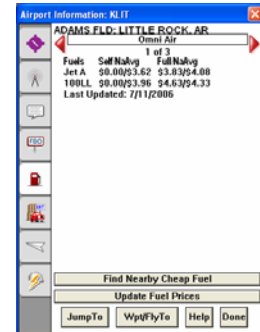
Airport Information: KLIT

ADAMS FLD: LITTLE ROCK, AR

Omni Air

1 of 3

| Fuels | Self Na/Avg | Full Na/Avg |
|---|---|---|
| Jet A | \$0.00/\$3.62 | \$3.83/\$4.08 |
| 100LL | \$0.00/\$3.96 | \$4.63/\$4.33 |

Last Updated: 7/11/2006

FBO

Find Nearby Cheap Fuel

Update Fuel Prices

JumpTo Wpt/FlyTo Help Done